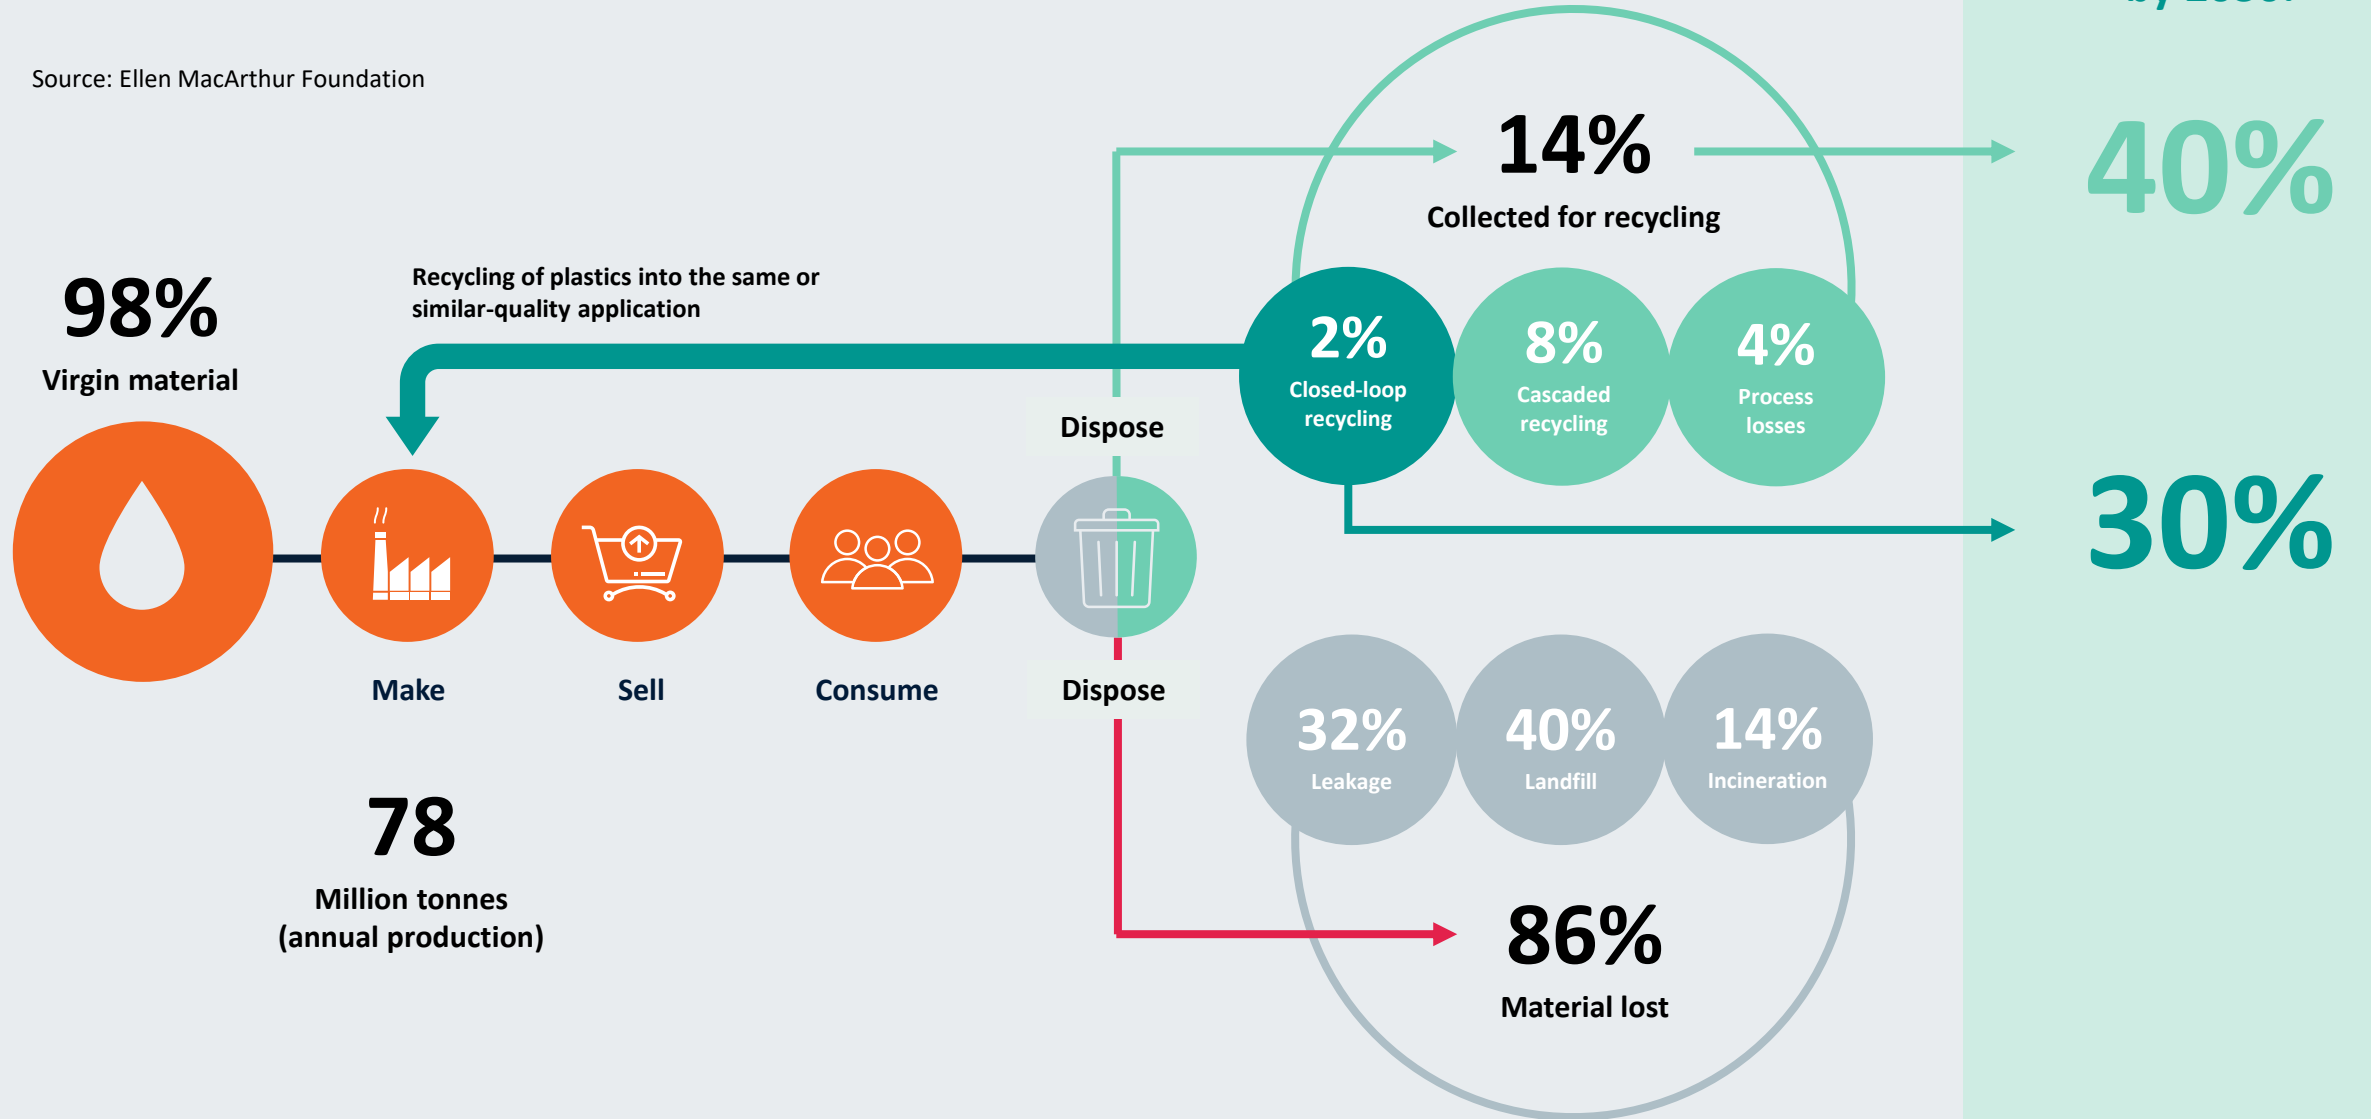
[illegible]

Source: Ellen MacArthur Foundation

14%
Collected for recycling

40%

98%
Virgin material

Recycling of plastics into the same or similar-quality application

2%
Closed-loop recycling

8%
Cascaded recycling

4%
Process losses

Dispose

30%

Make

Sell

Consume

Dispose

32%
Leakage

40%
Landfill

14%
Incineration

78
Million tonnes
(annual production)

86%
Material lost